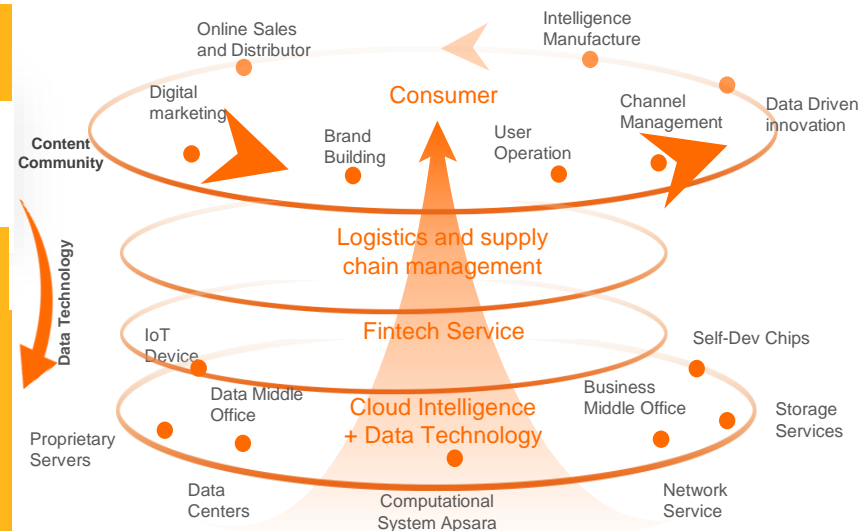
Online Sales and Distributor

Intelligence Manufacture

Digital marketing

Consumer

Channel Management

Data Driven innovation

Content Community

Brand Building

User Operation

Data Technology

Logistics and supply chain management

Fintech Service

IoT Device

Self-Dev Chips

Data Middle Office

Business Middle Office

Storage Services

Cloud Intelligence + Data Technology

Proprietary Servers

Data Centers

Computational System Apsara

Network Service